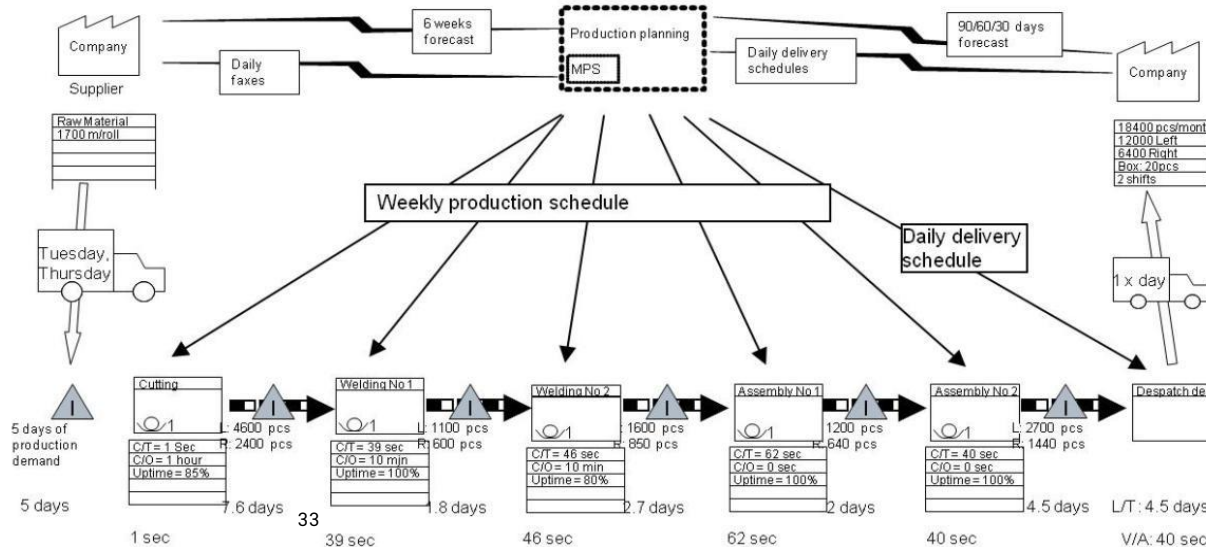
Company

Supplier

6 weeks forecast

Daily faxes

Production planning

MPS

Daily delivery schedules

90/60/30 days forecast

Company

Raw Material
1700 m/roll

18400 pcs/mont
12000 Left
6400 Right
Box: 20pcs
2 shifts

Weekly production schedule

Daily delivery schedule

Tuesday, Thursday

1 x day

I

5 days of production demand

Cutting

1

C/T = 1 Sec
C/O = 1 hour
Uptime = 85%

I
L: 4600 pcs
R: 2400 pcs

Welding No 1

1

C/T = 39 sec
C/O = 10 min
Uptime = 100%

I
L: 1100 pcs
R: 600 pcs

Welding No 2

1

C/T = 46 sec
C/O = 10 min
Uptime = 80%

I
L: 1600 pcs
R: 850 pcs

Assembly No 1

1

C/T = 62 sec
C/O = 0 sec
Uptime = 100%

I
L: 1200 pcs
R: 640 pcs

Assembly No 2

1

C/T = 40 sec
C/O = 0 sec
Uptime = 100%

I
L: 2700 pcs
R: 1440 pcs

Despatch de

5 days
7.6 days
33
1.8 days
2.7 days
2 days
4.5 days
L/T: 4.5 days

1 sec
39 sec
46 sec
62 sec
40 sec
V/A: 40 sec